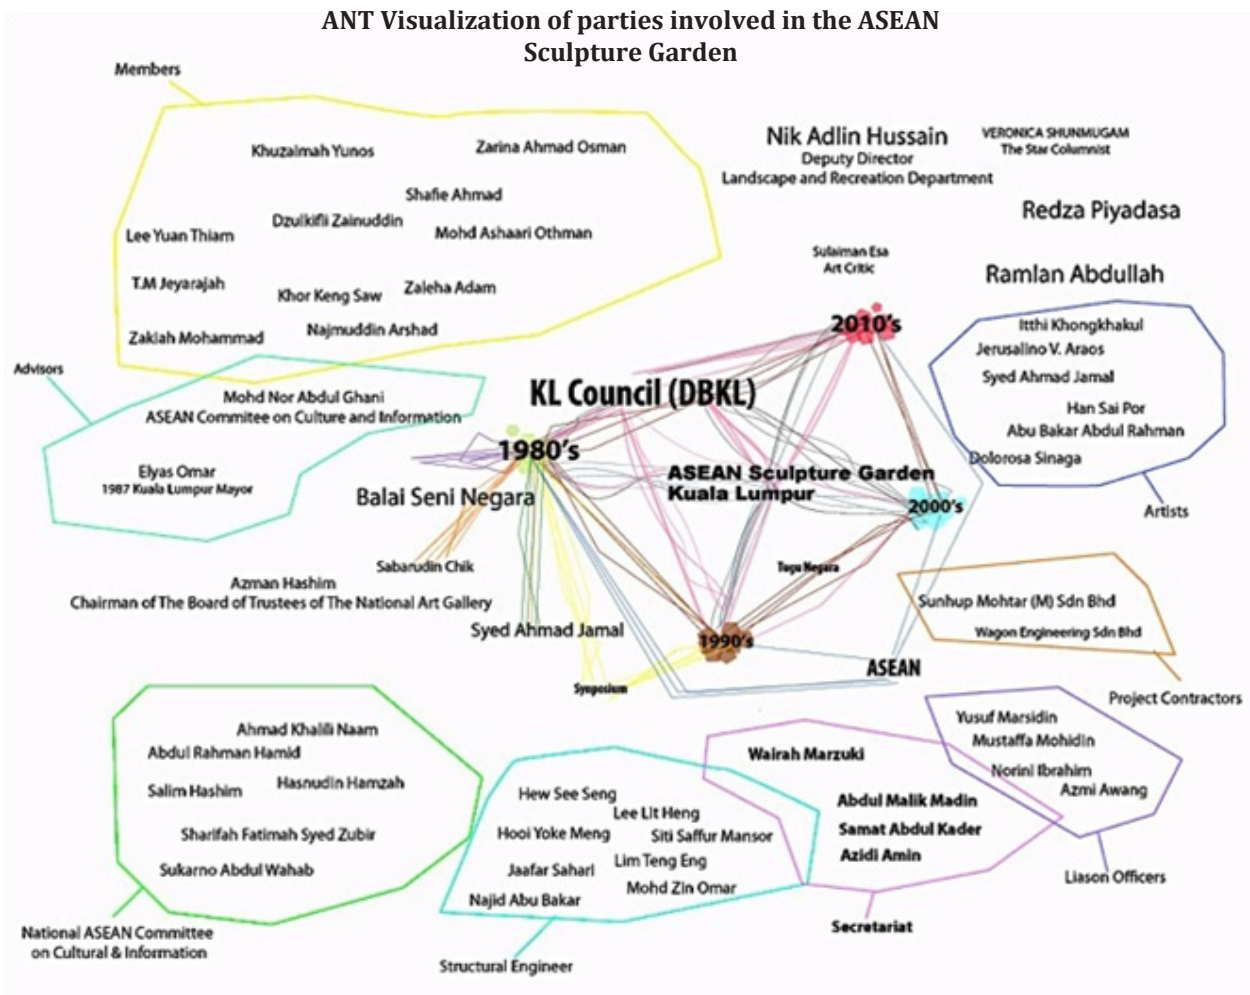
ANT Visualization of parties involved in the ASEAN Sculpture Garden

Members

Khuzaimah Yunos

Zarina Ahmad Osman

Shafie Ahmad

Dzulkifli Zainuddin

Mohd Ashaari Othman

Lee Yuan Thiam

T.M Jeyarajah

Khor Keng Saw

Zaleha Adam

Zakiah Mohammad

Najmuddin Arshad

Nik Adlin Hussain
Deputy Director
Landscape and Recreation Department

VERONICA SHUNMUGAM
The Star Columnist

Redza Piyadasa

Sulaiman Esa
Art Critic

Ramlan Abdullah

2010's

Itthi Khongkhakul
Jerusalino V. Araos
Syed Ahmad Jamal
Han Sai Por
Abu Bakar Abdul Rahman
Dolorosa Sinaga

Artists

Advisors

Mohd Nor Abdul Ghani
ASEAN Commitee on Culture and Information

Elyas Omar
1987 Kuala Lumpur Mayor

KL Council (DBKL)

1980's

Balai Seni Negara

ASEAN Sculpture Garden
Kuala Lumpur

2000's

Sabarudin Chik

Azman Hashim
Chairman of The Board of Trustees of The National Art Gallery

Tugu Negara

Sunhup Mohtar (M) Sdn Bhd
Wagon Engineering Sdn Bhd

Syed Ahmad Jamal

1990's

ASEAN

Symposium

Project Contractors

Ahmad Khalili Naam
Abdul Rahman Hamid
Salim Hashim
Hasnudin Hamzah
Sharifah Fatimah Syed Zubir
Sukarno Abdul Wahab

National ASEAN Committee on Cultural & Information

Hew See Seng
Lee Lit Heng
Hooi Yoke Meng
Siti Saffur Mansor
Lim Teng Eng
Jaafar Sahari
Mohd Zin Omar
Najid Abu Bakar

Structural Engineer

Wairah Marzuki
Abdul Malik Madin
Samat Abdul Kader
Azidi Amin

Secretariat

Yusuf Marsidin
Mustaffa Mohidin
Norini Ibrahim
Azmi Awang

Liason Officers